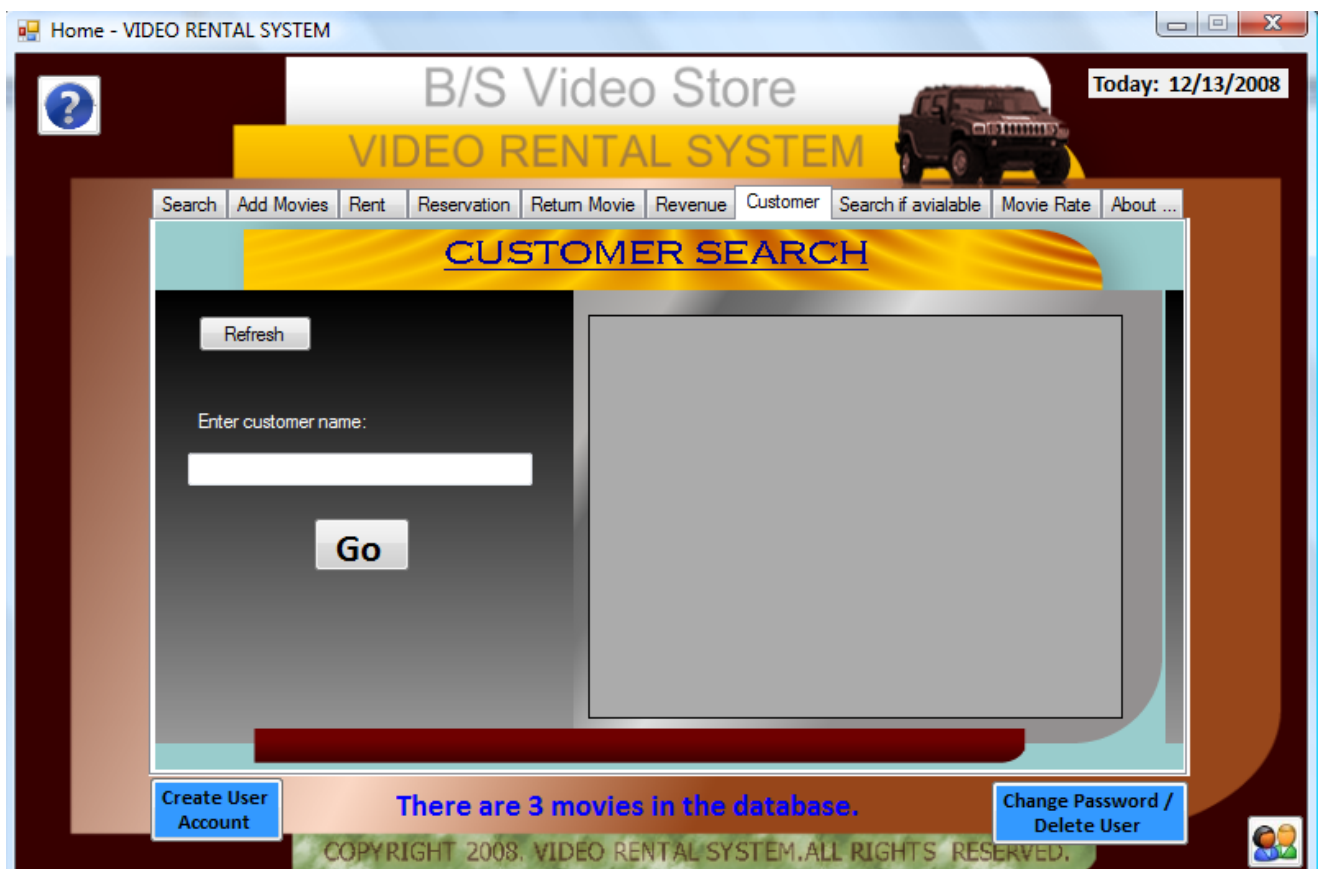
Home - VIDEO RENTAL SYSTEM

B/S Video Store

VIDEO RENTAL SYSTEM

Today: 12/13/2008

Search | Add Movies | Rent | Reservation | Return Movie | Revenue | Customer | Search if avialable | Movie Rate | About ...

CUSTOMER SEARCH

Refresh

Enter customer name:

Go

Create User Account

There are 3 movies in the database.

Change Password / Delete User

COPYRIGHT 2008. VIDEO RENTAL SYSTEM.ALL RIGHTS RESERVED.